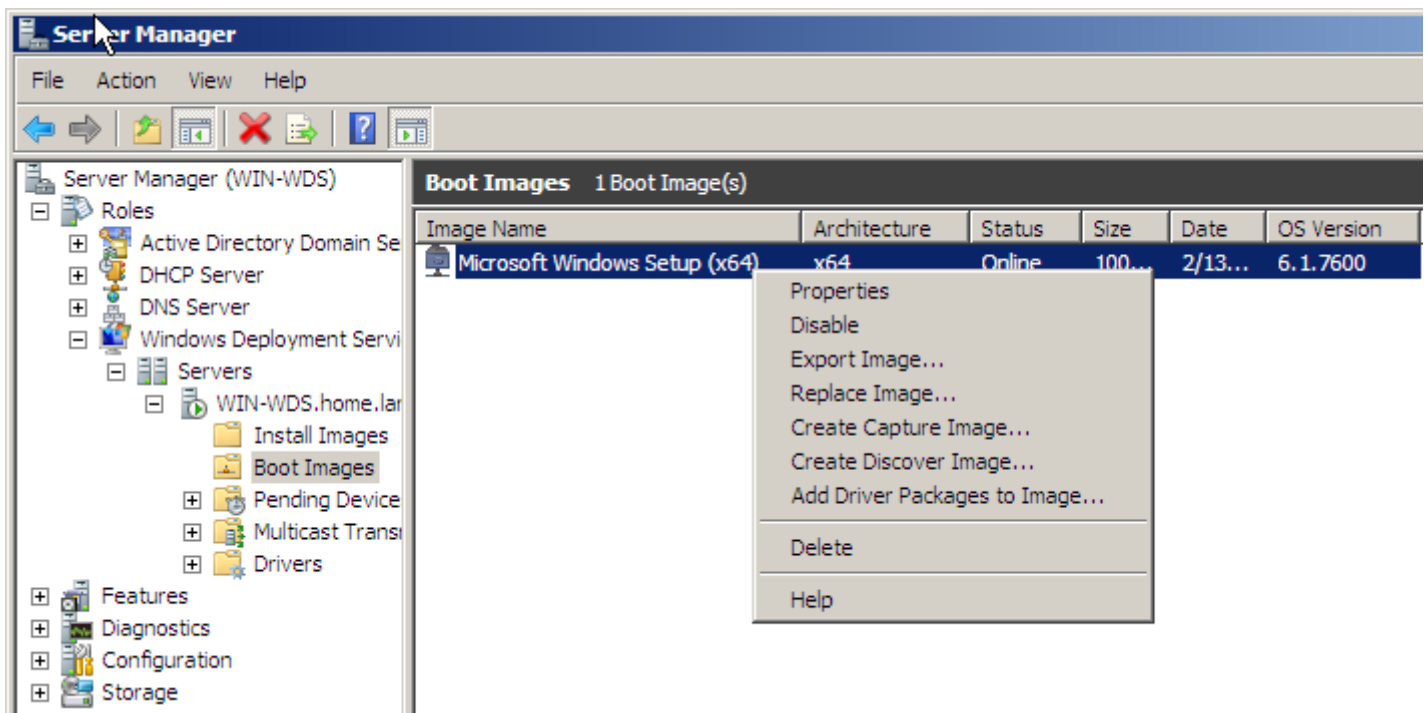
Server Manager

File Action View Help

Server Manager (WIN-WDS)
Roles
Active Directory Domain Se
DHCP Server
DNS Server
Windows Deployment Servi
Servers
WIN-WDS.home.lar
Install Images
Boot Images
Pending Device
Multicast Transı
Drivers
Features
Diagnostics
Configuration
Storage

Boot Images 1 Boot Image(s)

| Image Name | Architecture | Status | Size | Date | OS Version |
|---|---|---|---|---|---|
| Microsoft Windows Setup (x64) | x64 | Online | 100... | 2/13... | 6.1.7600 |

Properties
Disable
Export Image...
Replace Image...
Create Capture Image...
Create Discover Image...
Add Driver Packages to Image...
Delete
Help